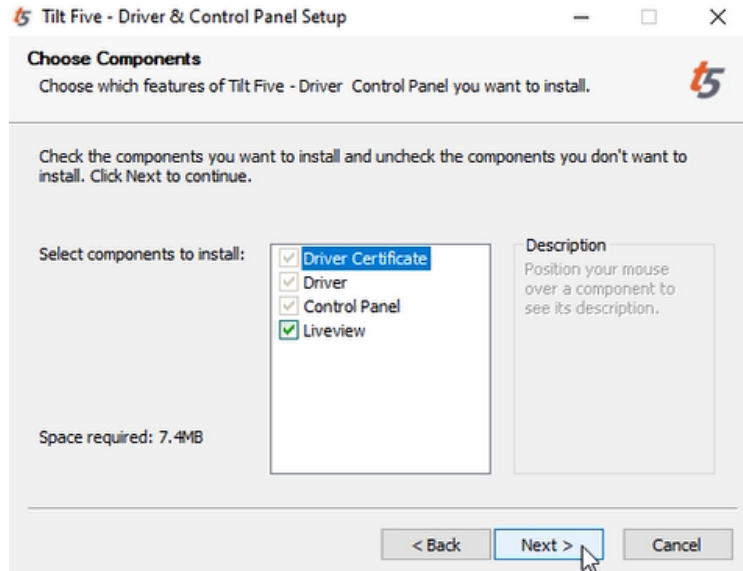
Tilt Five - Driver & Control Panel Setup

Choose Components
Choose which features of Tilt Five - Driver  Control Panel you want to install.

t5

Check the components you want to install and uncheck the components you don't want to install. Click Next to continue.

Select components to install:

Driver Certificate
Driver
Control Panel
Liveview

Description
Position your mouse over a component to see its description.

Space required: 7.4MB

< Back

Next >

Cancel